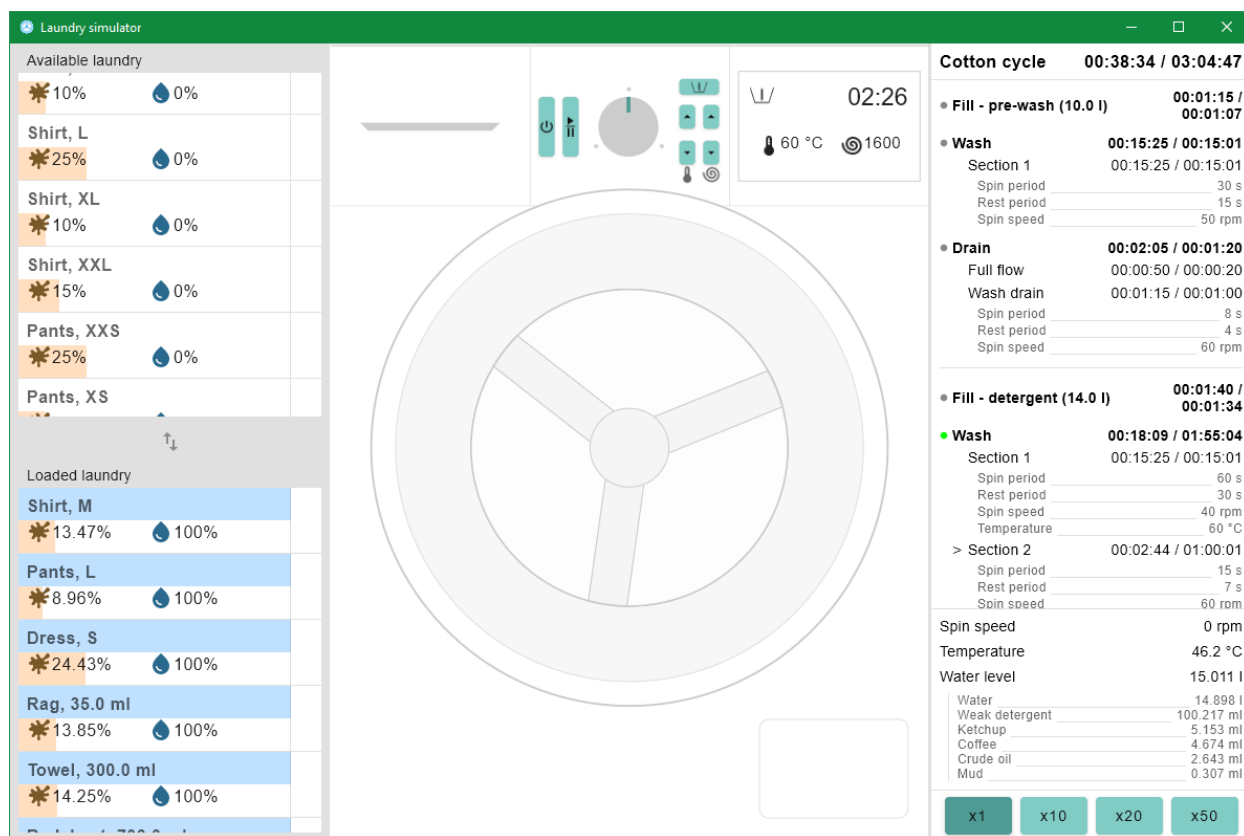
Laundry simulator

Available laundry

10% 0%

Shirt, L
25% 0%

Shirt, XL
10% 0%

Shirt, XXL
15% 0%

Pants, XXS
25% 0%

Pants, XS

Loaded laundry

Shirt, M
13.47% 100%

Pants, L
8.96% 100%

Dress, S
24.43% 100%

Rag, 35.0 ml
13.85% 100%

Towel, 300.0 ml
14.25% 100%

02:26
60 °C 1600

Cotton cycle 00:38:34 / 03:04:47

Fill - pre-wash (10.0 l) 00:01:15 / 00:01:07

Wash 00:15:25 / 00:15:01
Section 1 00:15:25 / 00:15:01
Spin period 30 s
Rest period 15 s
Spin speed 50 rpm

Drain 00:02:05 / 00:01:20
Full flow 00:00:50 / 00:00:20
Wash drain 00:01:15 / 00:01:00
Spin period 8 s
Rest period 4 s
Spin speed 60 rpm

Fill - detergent (14.0 l) 00:01:40 / 00:01:34

Wash 00:18:09 / 01:55:04
Section 1 00:15:25 / 00:15:01
Spin period 60 s
Rest period 30 s
Spin speed 40 rpm
Temperature 60 °C
> Section 2 00:02:44 / 01:00:01
Spin period 15 s
Rest period 7 s
Spin speed 60 rpm

Spin speed 0 rpm
Temperature 46.2 °C
Water level 15.011 l
Water 14.898 l
Weak detergent 100.217 ml
Ketchup 5.153 ml
Coffee 4.674 ml
Crude oil 2.643 ml
Mud 0.307 ml

x1 x10 x20 x50